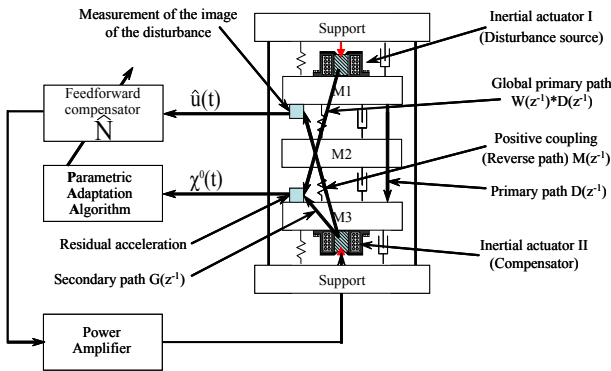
Measurement of the image of the disturbance

Support

Inertial actuator I (Disturbance source)

Feedforward compensator $\hat{N}$

$\hat{u}(t)$

M1

Global primary path $W(z^{-1})*D(z^{-1})$

M2

Positive coupling (Reverse path) $M(z^{-1})$

Parametric Adaptation Algorithm

$\chi^{0}(t)$

Primary path $D(z^{-1})$

M3

Residual acceleration

Inertial actuator II (Compensator)

Secondary path $G(z^{-1})$

Support

Power Amplifier